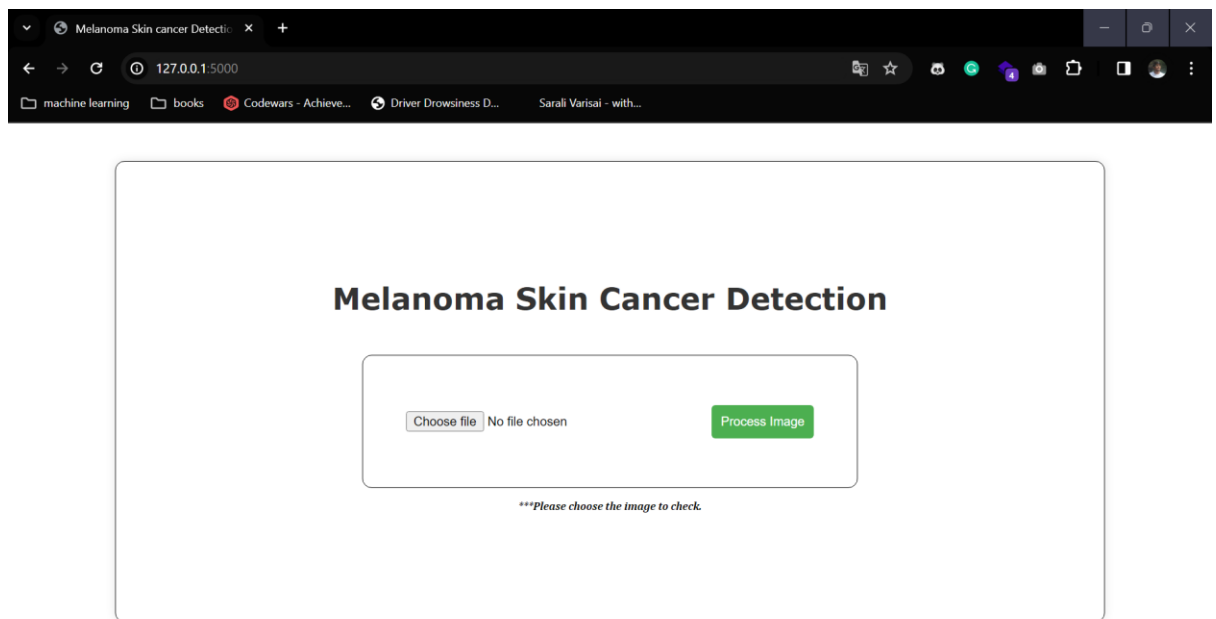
Melanoma Skin cancer Detectio ×

127.0.0.1:5000

4

machine learning
books
Codewars - Achieve...
Driver Drowsiness D...
Sarali Varisai - with...

Melanoma Skin Cancer Detection

Choose file No file chosen

Process Image

***Please choose the image to check.